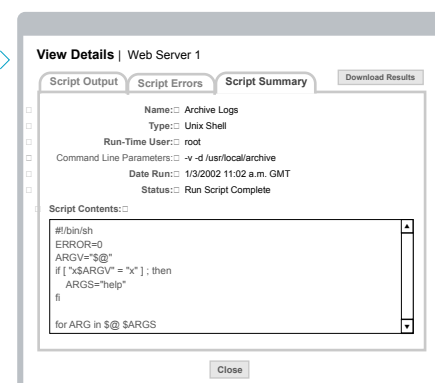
View Details | Web Server 1

Script Output | Script Errors | Script Summary | Download Results

Name: Archive Logs
Type: Unix Shell
Run-Time User: root
Command Line Parameters: -v -d /usr/local/archive
Date Run: 1/3/2002 11:02 a.m. GMT
Status: Run Script Complete

Script Contents:

#!/bin/sh
ERROR=0
ARGV="$@"
if [ "x$ARGV" = "x" ] ; then
ARGS="help"
fi

for ARG in $@ $ARGS

Close